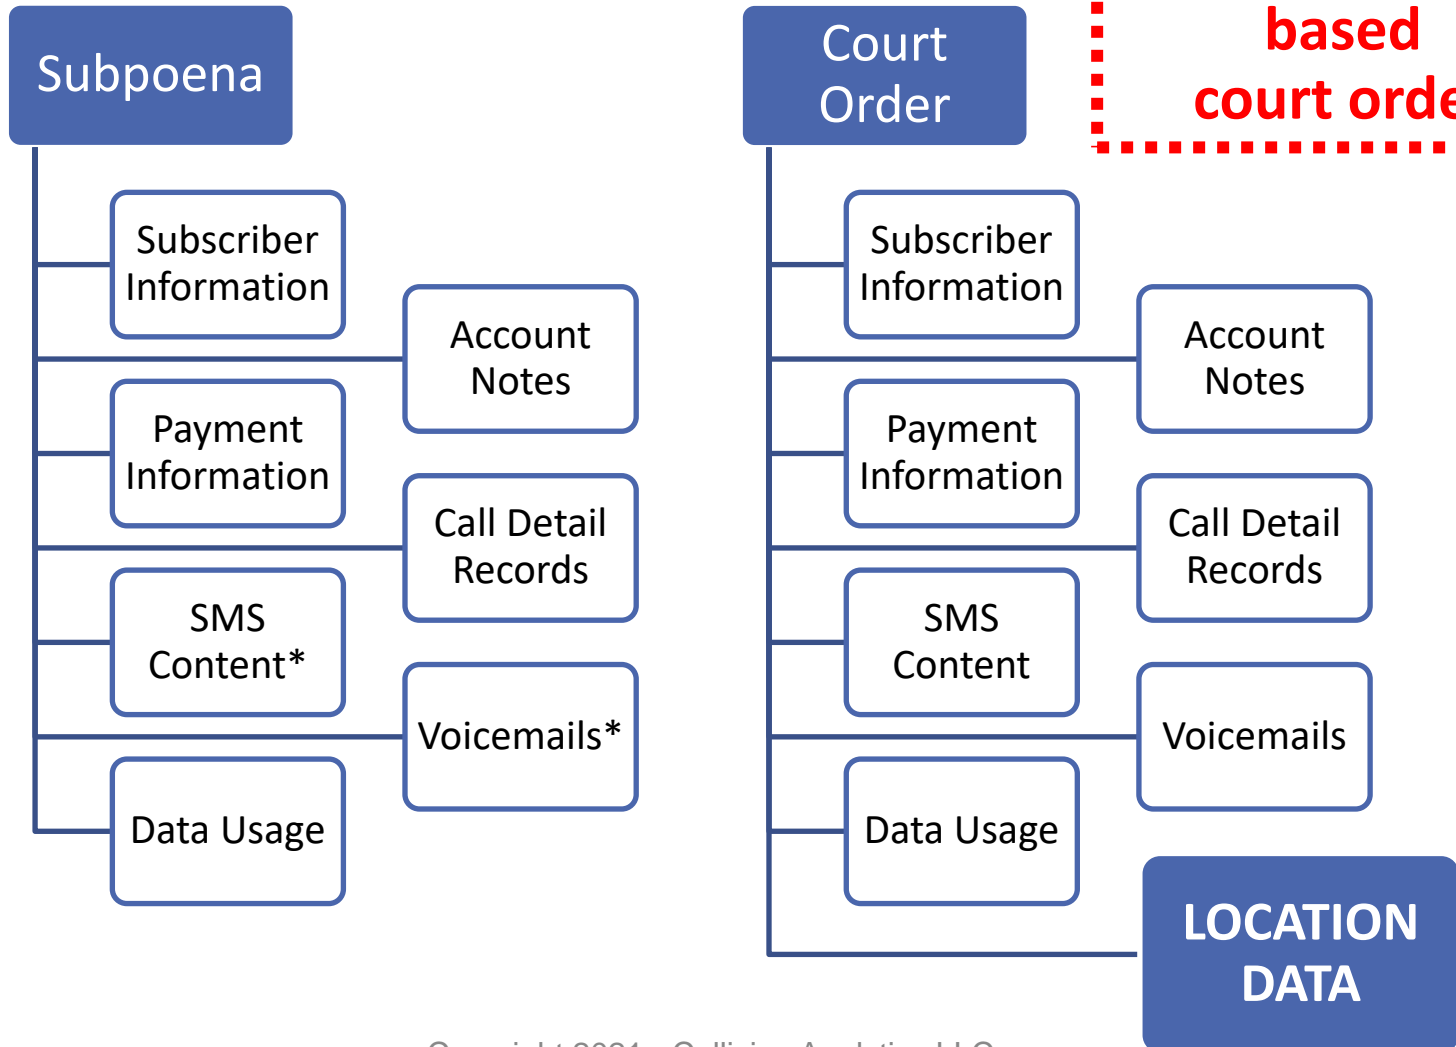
Subpoena

Subscriber Information

Account Notes

Payment Information

Call Detail Records

SMS Content*

Voicemails*

Data Usage

Court Order

based court orde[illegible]

Subscriber Information

Account Notes

Payment Information

Call Detail Records

SMS Content

Voicemails

Data Usage

LOCATION DATA

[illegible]